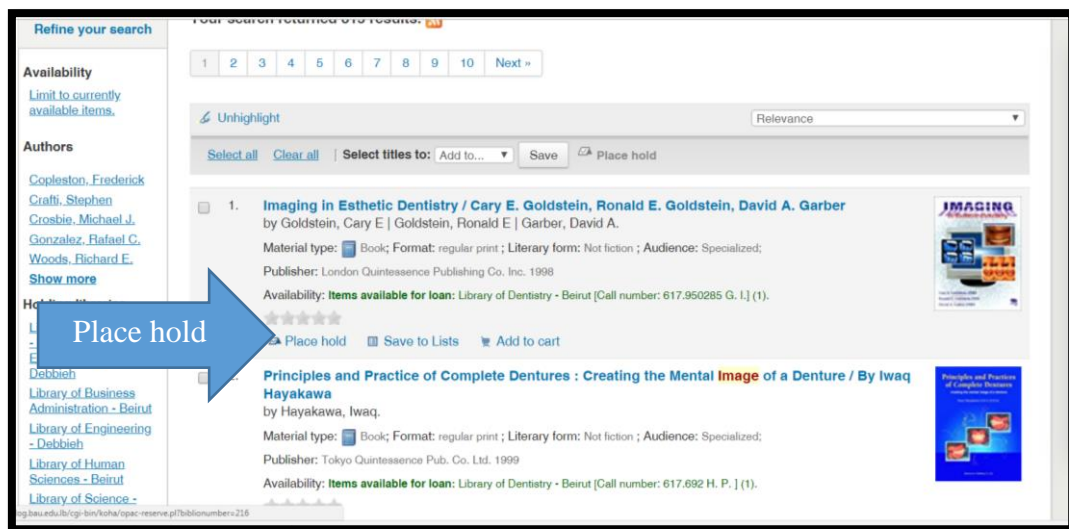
Refine your search

Availability

Limit to currently available items.

Authors

Copleston, Frederick
Crafti, Stephen
Crosbie, Michael J.
Gonzalez, Rafael C.
Woods, Richard E.
Show more

Ho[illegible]

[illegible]
Debbieh
Library of Business Administration - Beirut
Library of Engineering - Debbieh
Library of Human Sciences - Beirut
Library of Science - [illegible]

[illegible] search returned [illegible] results.

1 2 3 4 5 6 7 8 9 10 Next »

Unhighlight

Relevance

Select all Clear all | Select titles to: Add to... Save Place hold

1. Imaging in Esthetic Dentistry / Cary E. Goldstein, Ronald E. Goldstein, David A. Garber
by Goldstein, Cary E | Goldstein, Ronald E | Garber, David A.
Material type: Book; Format: regular print ; Literary form: Not fiction ; Audience: Specialized;
Publisher: London Quintessence Publishing Co. Inc. 1998
Availability: Items available for loan: Library of Dentistry - Beirut [Call number: 617.950285 G. I.] (1).
Place hold Save to Lists Add to cart

IMAGING

Place hold

Principles and Practice of Complete Dentures : Creating the Mental Image of a Denture / By Iwaq Hayakawa
by Hayakawa, Iwaq.
Material type: Book; Format: regular print ; Literary form: Not fiction ; Audience: Specialized;
Publisher: Tokyo Quintessence Pub. Co. Ltd. 1999
Availability: Items available for loan: Library of Dentistry - Beirut [Call number: 617.692 H. P. ] (1).

Principles and Practice of Complete Dentures

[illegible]og.bau.edu.lb/cgi-bin/koha/opac-reserve.pl?biblionumber=216